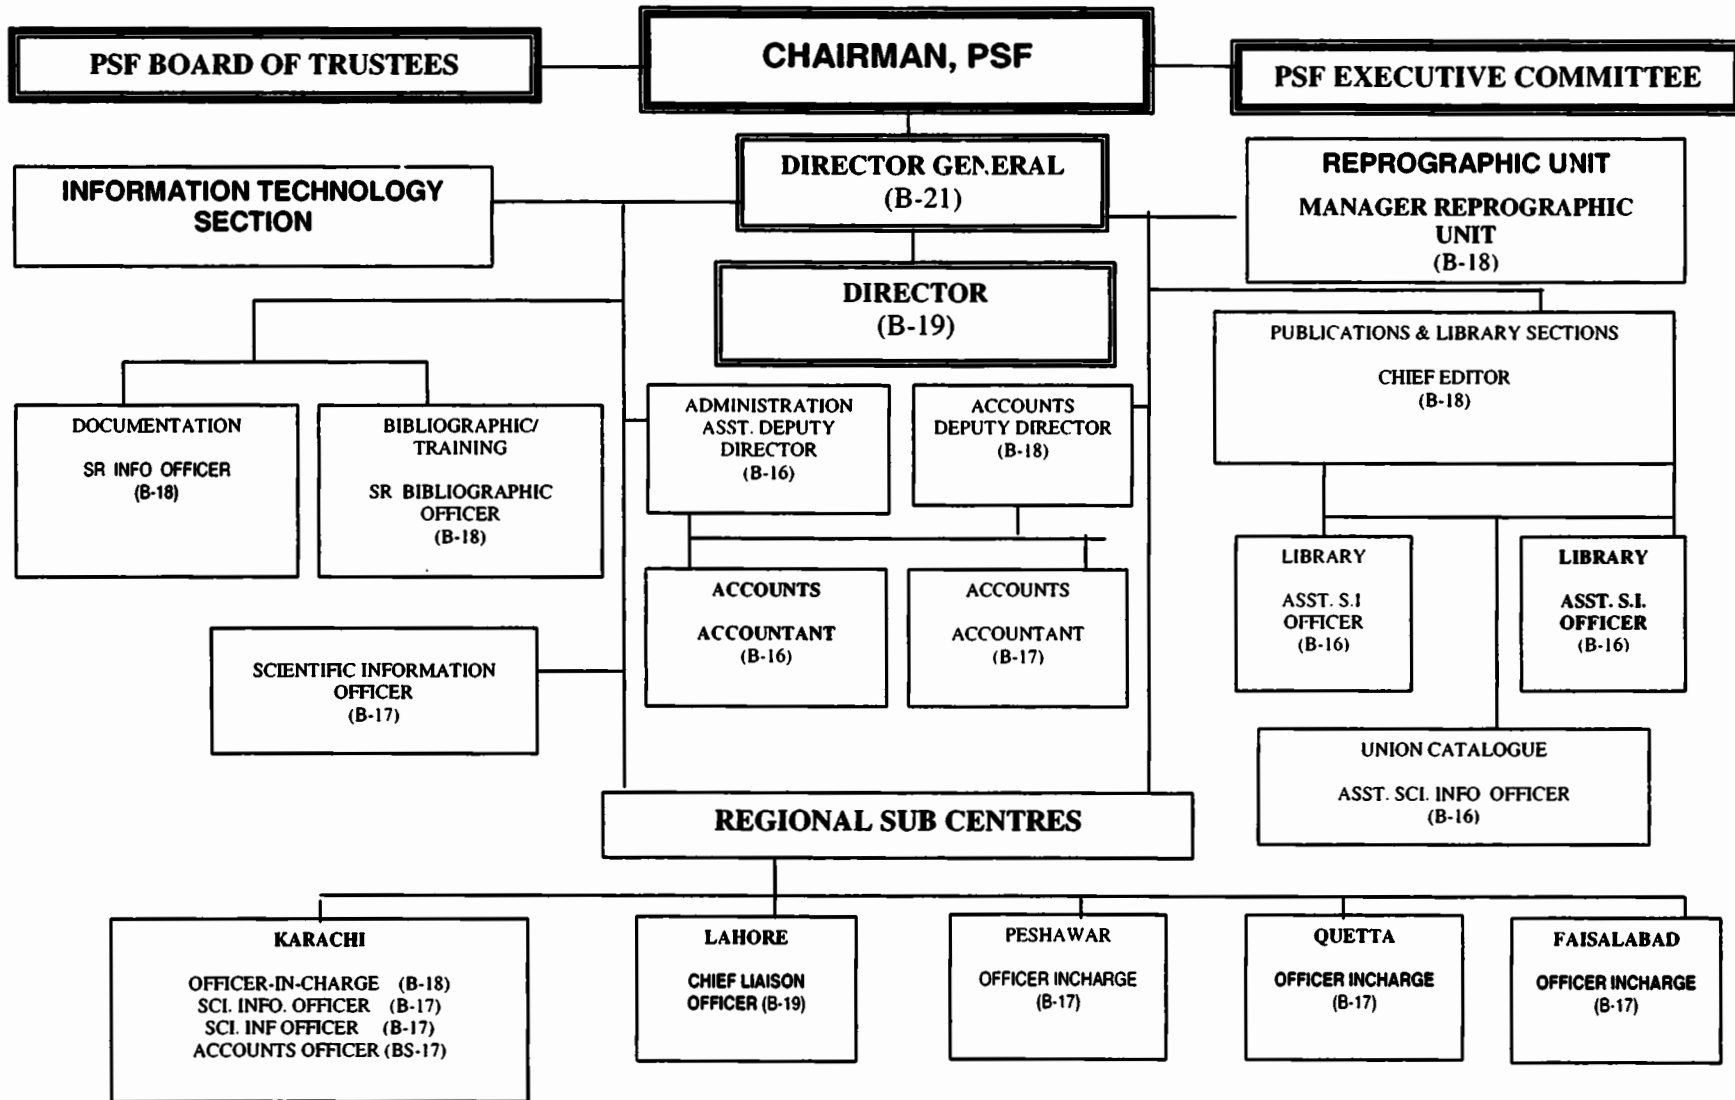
PSF BOARD OF TRUSTEES

CHAIRMAN, PSF

PSF EXECUTIVE COMMITTEE

INFORMATION TECHNOLOGY SECTION

DIRECTOR GENERAL
(B-21)

REPROGRAPHIC UNIT
MANAGER REPROGRAPHIC UNIT
(B-18)

DIRECTOR
(B-19)

PUBLICATIONS & LIBRARY SECTIONS
CHIEF EDITOR
(B-18)

DOCUMENTATION
SR INFO OFFICER
(B-18)

BIBLIOGRAPHIC/ TRAINING
SR BIBLIOGRAPHIC OFFICER
(B-18)

ADMINISTRATION
ASST. DEPUTY DIRECTOR
(B-16)

ACCOUNTS
DEPUTY DIRECTOR
(B-18)

ACCOUNTS
ACCOUNTANT
(B-16)

ACCOUNTS
ACCOUNTANT
(B-17)

LIBRARY
ASST. S.I OFFICER
(B-16)

LIBRARY
ASST. S.I. OFFICER
(B-16)

SCIENTIFIC INFORMATION OFFICER
(B-17)

UNION CATALOGUE
ASST. SCI. INFO OFFICER
(B-16)

REGIONAL SUB CENTRES

KARACHI
OFFICER-IN-CHARGE (B-18)
SCI. INFO. OFFICER (B-17)
SCI. INF OFFICER (B-17)
ACCOUNTS OFFICER (BS-17)

LAHORE
CHIEF LIAISON OFFICER (B-19)

PESHAWAR
OFFICER INCHARGE
(B-17)

QUETTA
OFFICER INCHARGE
(B-17)

FAISALABAD
OFFICER INCHARGE
(B-17)